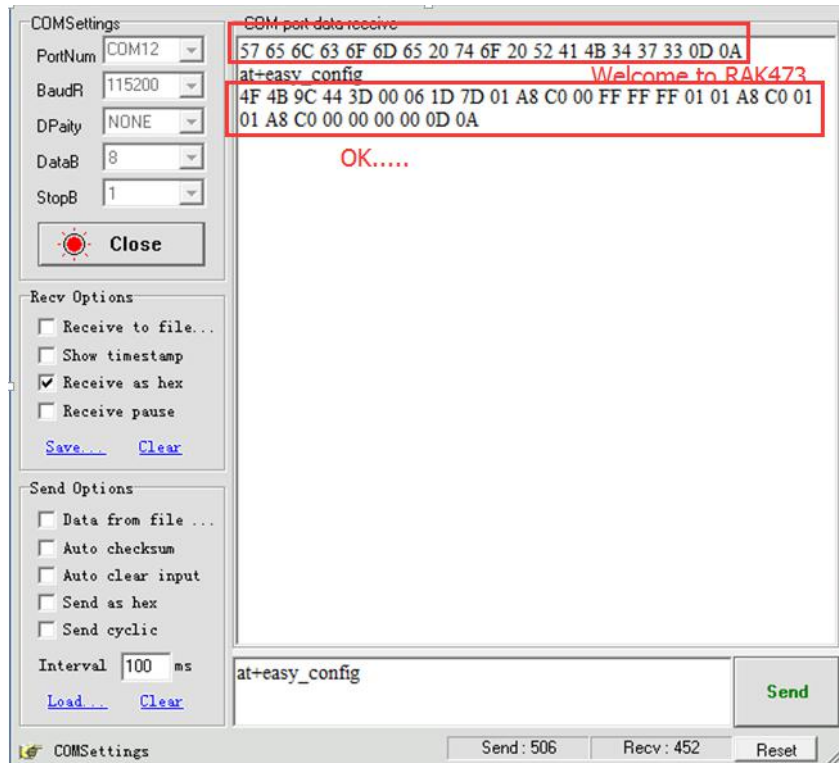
COMSettings

PortNum COM12

BaudR 115200

DPaity NONE

DataB 8

StopB 1

Close

Recv Options

Receive to file...

Show timestamp

Receive as hex

Receive pause

Save... Clear

Send Options

Data from file ...

Auto checksum

Auto clear input

Send as hex

Send cyclic

Interval 100 ms

Load... Clear

COMSettings

COM port data receive

57 65 6C 63 6F 6D 65 20 74 6F 20 52 41 4B 34 37 33 0D 0A

at+easy_config

Welcome to RAK473

4F 4B 9C 44 3D 00 06 1D 7D 01 A8 C0 00 FF FF FF 01 01 A8 C0 01 01 A8 C0 00 00 00 00 0D 0A

OK.....

at+easy_config

Send

Send : 506

Recv : 452

Reset